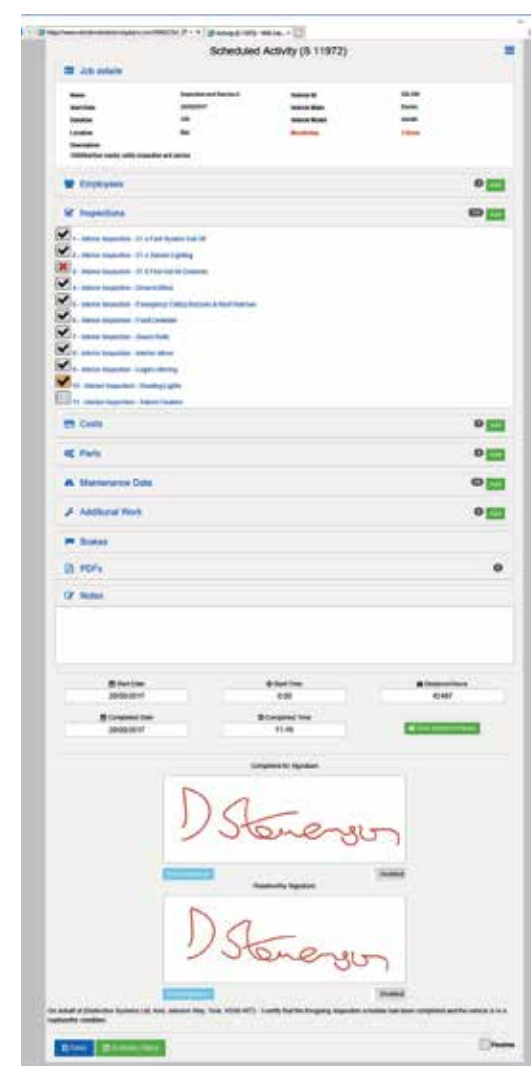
Scheduled Activity (8 11972)

Job details

Name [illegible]
Start Date 20/03/2017
Duration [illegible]
Location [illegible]
Description
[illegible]

Employees

Inspections

1 - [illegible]
2 - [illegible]
3 - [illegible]
4 - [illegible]
5 - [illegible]
6 - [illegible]
7 - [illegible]
8 - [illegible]
9 - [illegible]
10 - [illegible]
11 - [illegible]

Costs

Parts

Maintenance Data

Additional Work

Brakes

PDFs

Notes

Start Date
20/03/2017
Start Time
0:00
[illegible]
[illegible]
Completed Date
20/03/2017
Completed Time
11:16

Completed for Signature

D Stevenson

Roadworthy Signature

D Stevenson

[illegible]

Save
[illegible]